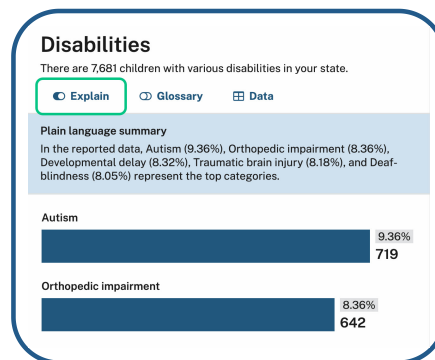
Disabilities

There are 7,681 children with various disabilities in your state.

Explain Glossary Data

Plain language summary

In the reported data, Autism (9.36%), Orthopedic impairment (8.36%), Developmental delay (8.32%), Traumatic brain injury (8.18%), and Deaf-blindness (8.05%) represent the top categories.

Autism

9.36%
719

Orthopedic impairment

8.36%
642